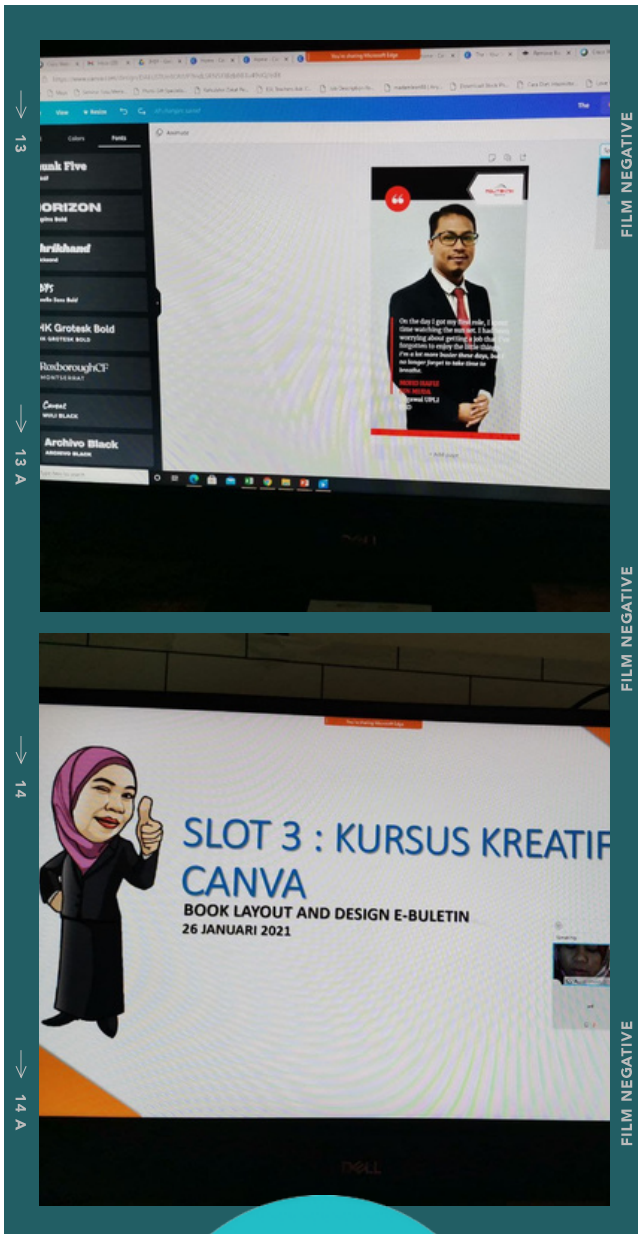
13

FILM NEGATIVE

You're sharing Microsoft Edge

View

Resize

All changes saved

Colors

Fonts

Animate

unk Five

ORIZON

hrikhand

HK Grotesk Bold

RoxboroughCF

MONTSERRAT

Caveat

Archivo Black

ARCHIVO BLACK

On the day I got my first role, I spent time watching the sunset. I had been worrying about getting a job that I forgotten to enjoy the little things. I'm a lot more busier these days, but no longer forget to take time to breathe.

MOHD HAFIZ

+ Add page

13 A

DELL

FILM NEGATIVE

14

You're sharing Microsoft Edge

SLOT 3 : KURSUS KREATIF CANVA

BOOK LAYOUT AND DESIGN E-BULETIN

26 JANUARI 2021

14 A

FILM NEGATIVE

DELL